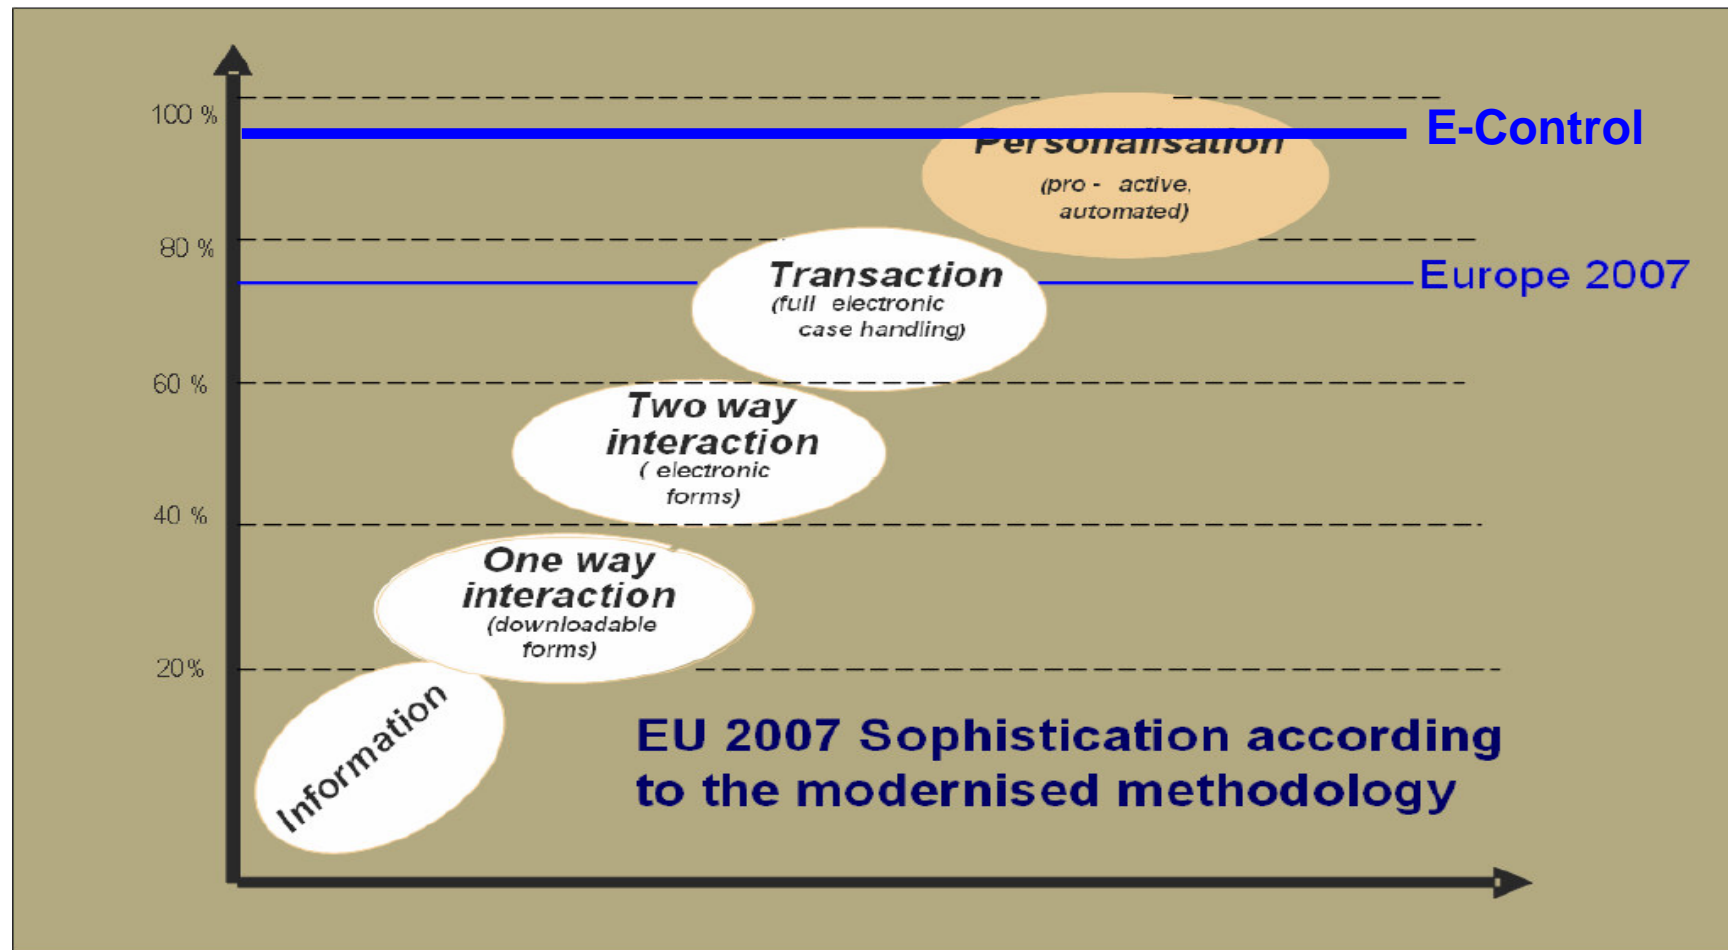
100 %

E-Control

Personalisation
(pro - active, automated)

80 %

Transaction
(full electronic case handling)

Europe 2007

60 %

Two way interaction
( electronic forms)

40 %

One way interaction
(downloadable forms)

20%

Information

EU 2007 Sophistication according to the modernised methodology